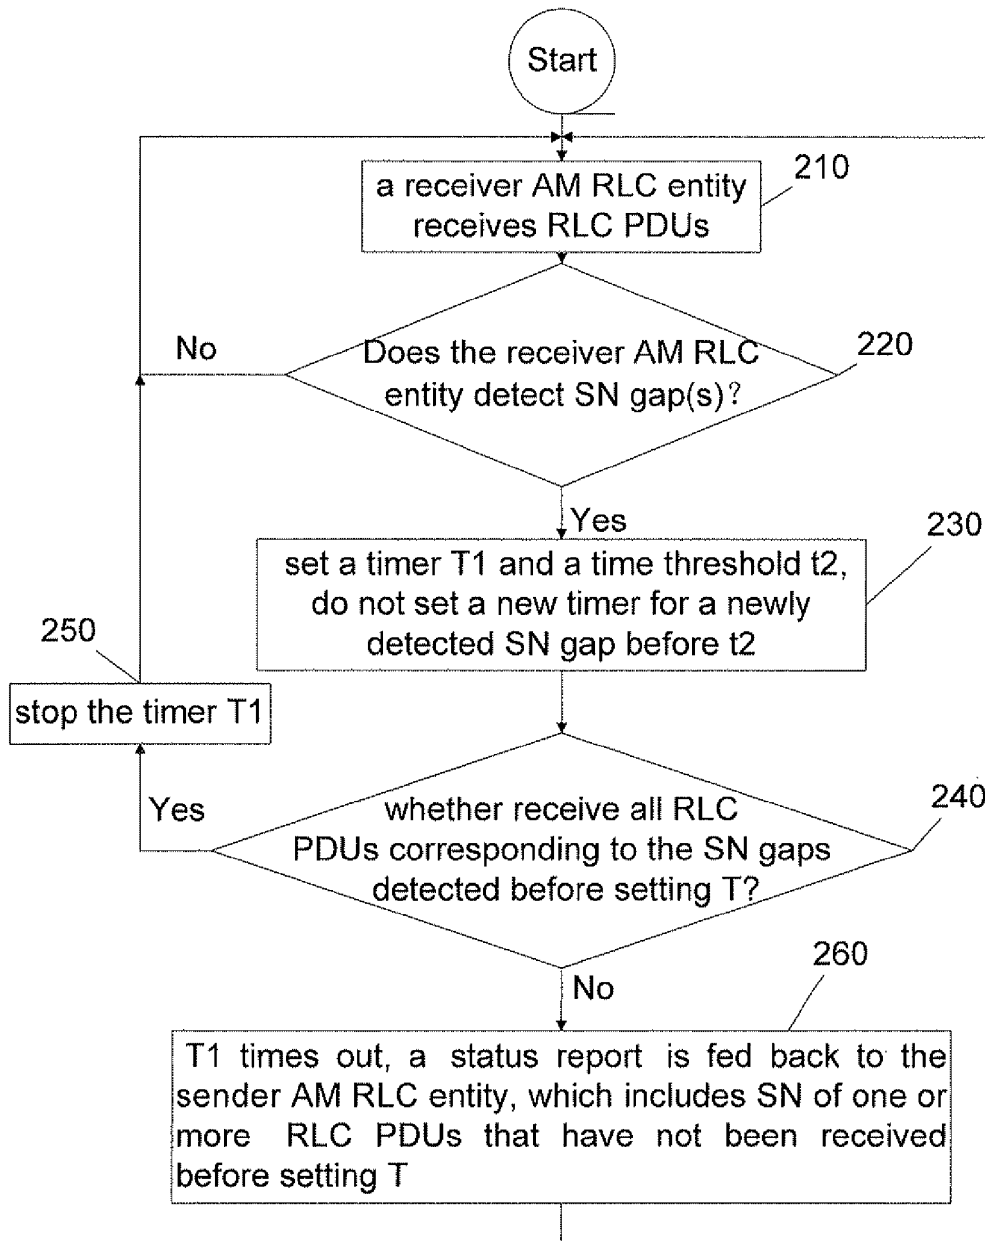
Start

a receiver AM RLC entity receives RLC PDUs

210

Does the receiver AM RLC entity detect SN gap(s)?

220

No

Yes

set a timer T1 and a time threshold t2, do not set a new timer for a newly detected SN gap before t2

230

250

stop the timer T1

Yes

whether receive all RLC PDUs corresponding to the SN gaps detected before setting T?

240

No

260

T1 times out, a status report is fed back to the sender AM RLC entity, which includes SN of one or more RLC PDUs that have not been received before setting T